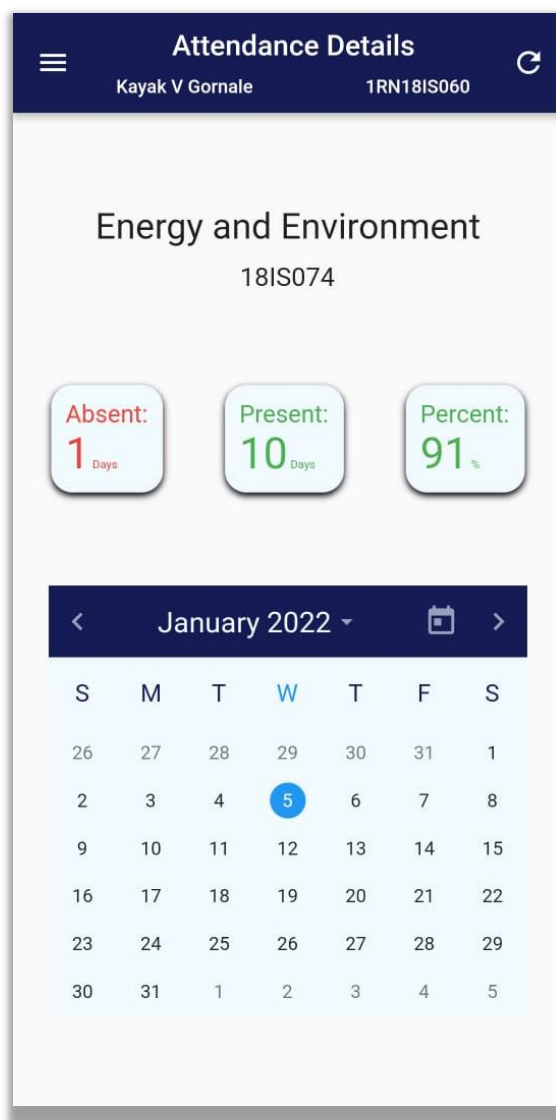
Attendance Details
Kayak V Gornale 1RN18IS060

Energy and Environment
18IS074

Absent:
1 Days

Present:
10 Days

Percent:
91 %

January 2022

| S | M | T | W | T | F | S |
|---|---|---|---|---|---|---|
| 26 | 27 | 28 | 29 | 30 | 31 | 1 |
| 2 | 3 | 4 | 5 | 6 | 7 | 8 |
| 9 | 10 | 11 | 12 | 13 | 14 | 15 |
| 16 | 17 | 18 | 19 | 20 | 21 | 22 |
| 23 | 24 | 25 | 26 | 27 | 28 | 29 |
| 30 | 31 | 1 | 2 | 3 | 4 | 5 |